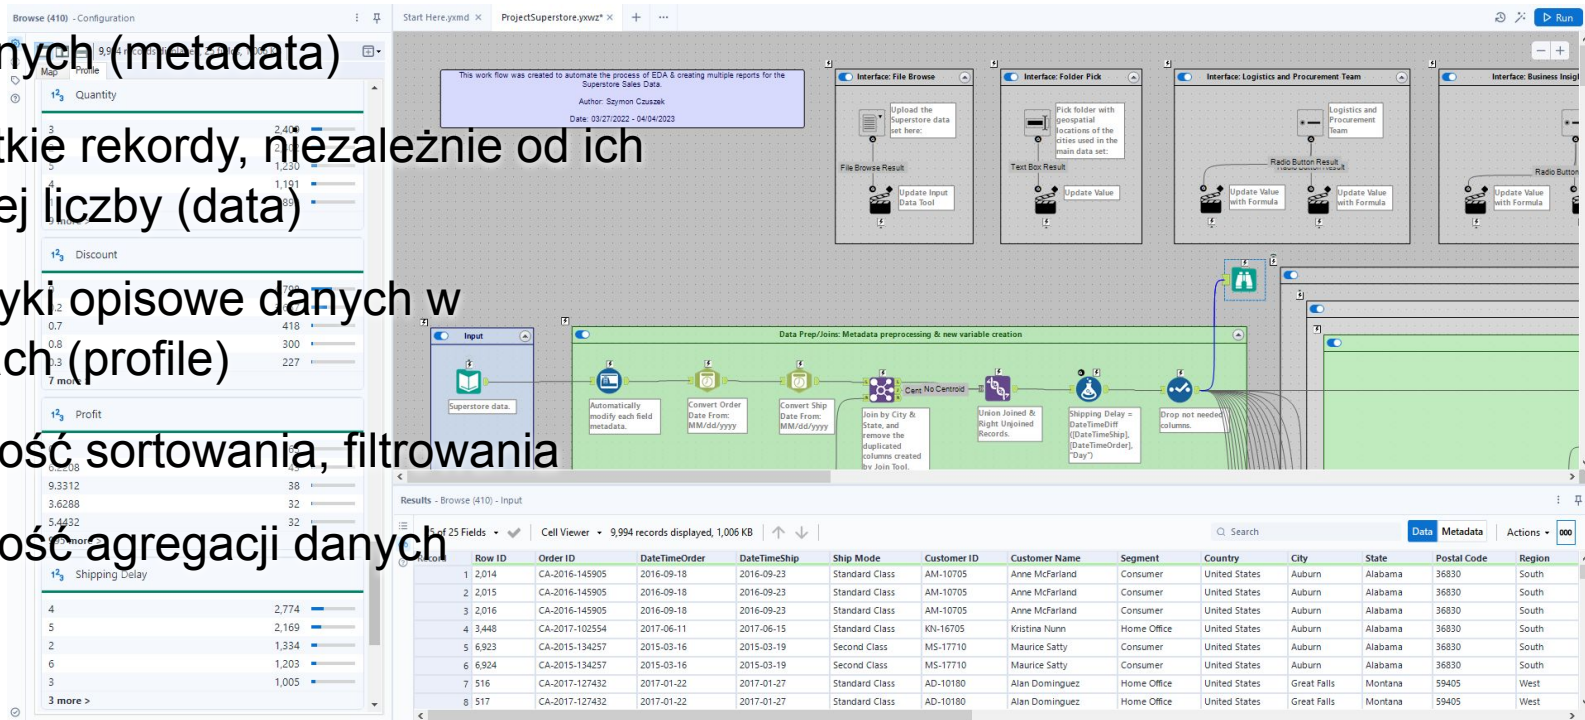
Browse (410) - Configuration

nych (metadata)

tkie rekordy, niezależnie od ich
ej liczby (data)

yki opisowe danych w
ch (profile)

ość sortowania, filtrowania

ość agregacji danych

Map Profile

Quantity
3 2,409
1,230
4 1,191
89
3 more

Discount
0.7 418
0.8 300
0.3 227
7 more

Profit
9.3312 38
3.6288 32
5.4432 32

Shipping Delay
4 2,774
5 2,169
2 1,334
6 1,203
3 1,005
3 more >

Start Here.yxmd × ProjectSuperstore.yxwz* × + ···

Run

This work flow was created to automate the process of EDA & creating multiple reports for the Superstore Sales Data.
Author: Szymon Czuszak
Date: 03/27/2022 - 04/04/2023

Interface: File Browse
Upload the Superstore data set here:
File Browse Result
Update Input Data Tool

Interface: Folder Pick
Pick folder with geospatial locations of the cities used in the main data set:
Text Box Result
Update Value

Interface: Logistics and Procurement Team
Logistics and Procurement Team
Radio Button Result
Update Value with Formula
Update Value with Formula

Interface: Business Insigh
Radio Button
Update Value with Formula

Input
Superstore data.

Data Prep/Joins: Metadata preprocessing & new variable creation
Automatically modify each field metadata.
Convert Order Date From: MM/dd/yyyy
Convert Ship Date From: MM/dd/yyyy
Join by City & State, and remove the duplicated columns created by Join Tool.
Cent No Centroid
Union Joined & Right Unjoined Records.
Shipping Delay = DateTimeDiff ([DateTimeShip], [DateTimeOrder], "Day")
Drop not needed columns.

Results - Browse (410) - Input

5 of 25 Fields · Cell Viewer · 9,994 records displayed, 1,006 KB

Search Data Metadata Actions

| Record | Row ID | Order ID | DateTimeOrder | DateTimeShip | Ship Mode | Customer ID | Customer Name | Segment | Country | City | State | Postal Code | Region |
|---|---|---|---|---|---|---|---|---|---|---|---|---|---|
| 1 | 2,014 | CA-2016-145905 | 2016-09-18 | 2016-09-23 | Standard Class | AM-10705 | Anne McFarland | Consumer | United States | Auburn | Alabama | 36830 | South |
| 2 | 2,015 | CA-2016-145905 | 2016-09-18 | 2016-09-23 | Standard Class | AM-10705 | Anne McFarland | Consumer | United States | Auburn | Alabama | 36830 | South |
| 3 | 2,016 | CA-2016-145905 | 2016-09-18 | 2016-09-23 | Standard Class | AM-10705 | Anne McFarland | Consumer | United States | Auburn | Alabama | 36830 | South |
| 4 | 3,448 | CA-2017-102554 | 2017-06-11 | 2017-06-15 | Standard Class | KN-16705 | Kristina Nunn | Home Office | United States | Auburn | Alabama | 36830 | South |
| 5 | 6,923 | CA-2015-134257 | 2015-03-16 | 2015-03-19 | Second Class | MS-17710 | Maurice Satty | Consumer | United States | Auburn | Alabama | 36830 | South |
| 6 | 6,924 | CA-2015-134257 | 2015-03-16 | 2015-03-19 | Second Class | MS-17710 | Maurice Satty | Consumer | United States | Auburn | Alabama | 36830 | South |
| 7 | 516 | CA-2017-127432 | 2017-01-22 | 2017-01-27 | Standard Class | AD-10180 | Alan Dominguez | Home Office | United States | Great Falls | Montana | 59405 | West |
| 8 | 517 | CA-2017-127432 | 2017-01-22 | 2017-01-27 | Standard Class | AD-10180 | Alan Dominguez | Home Office | United States | Great Falls | Montana | 59405 | West |